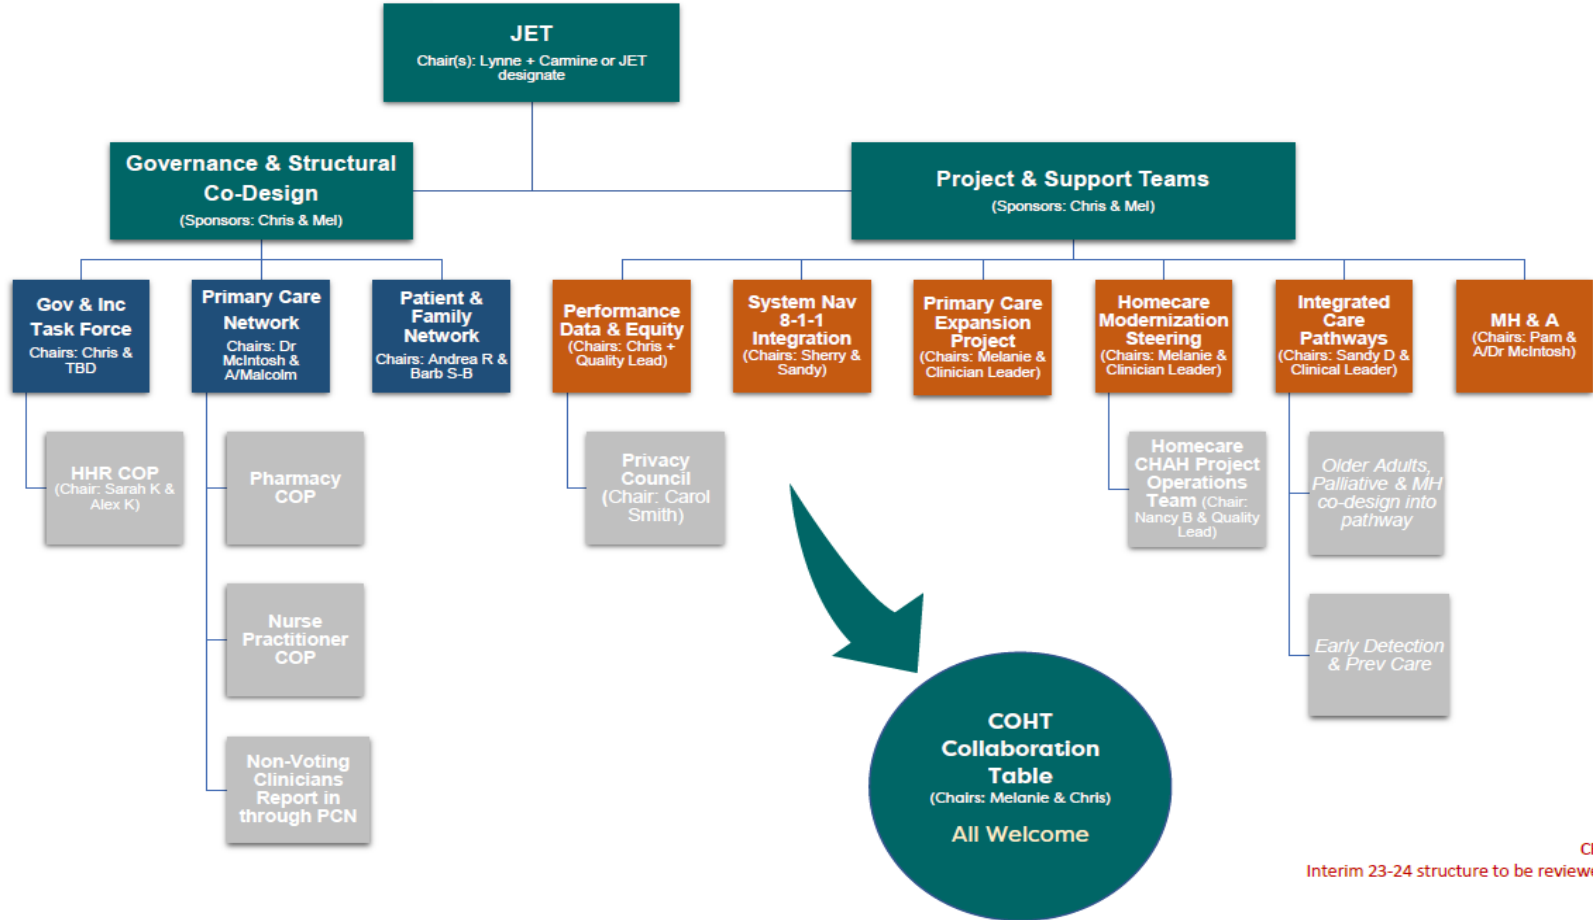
JET
Chair(s): Lynne + Carmine or JET designate

Governance & Structural Co-Design
(Sponsors: Chris & Mel)

Project & Support Teams
(Sponsors: Chris & Mel)

Gov & Inc Task Force
Chairs: Chris & TBD

Primary Care Network
Chairs: Dr McIntosh & A/Malcolm

Patient & Family Network
Chairs: Andrea R & Barb S-B

Performance Data & Equity
(Chairs: Chris + Quality Lead)

System Nav 8-1-1 Integration
(Chairs: Sherry & Sandy)

Primary Care Expansion Project
(Chairs: Melanie & Clinician Leader)

Homecare Modernization Steering
(Chairs: Melanie & Clinician Leader)

Integrated Care Pathways
(Chairs: Sandy D & Clinical Leader)

MH & A
(Chairs: Pam & A/Dr McIntosh)

HHR COP
(Chair: Sarah K & Alex K)

Pharmacy COP

Nurse Practitioner COP

Non-Voting Clinicians Report in through PCN

Privacy Council
(Chair: Carol Smith)

Homecare CHAH Project Operations Team (Chair: Nancy B & Quality Lead)

Older Adults, Palliative & MH co-design into pathway

Early Detection & Prev Care

COHT Collaboration Table
(Chairs: Melanie & Chris)
All Welcome

Cl
Interim 23-24 structure to be reviewe